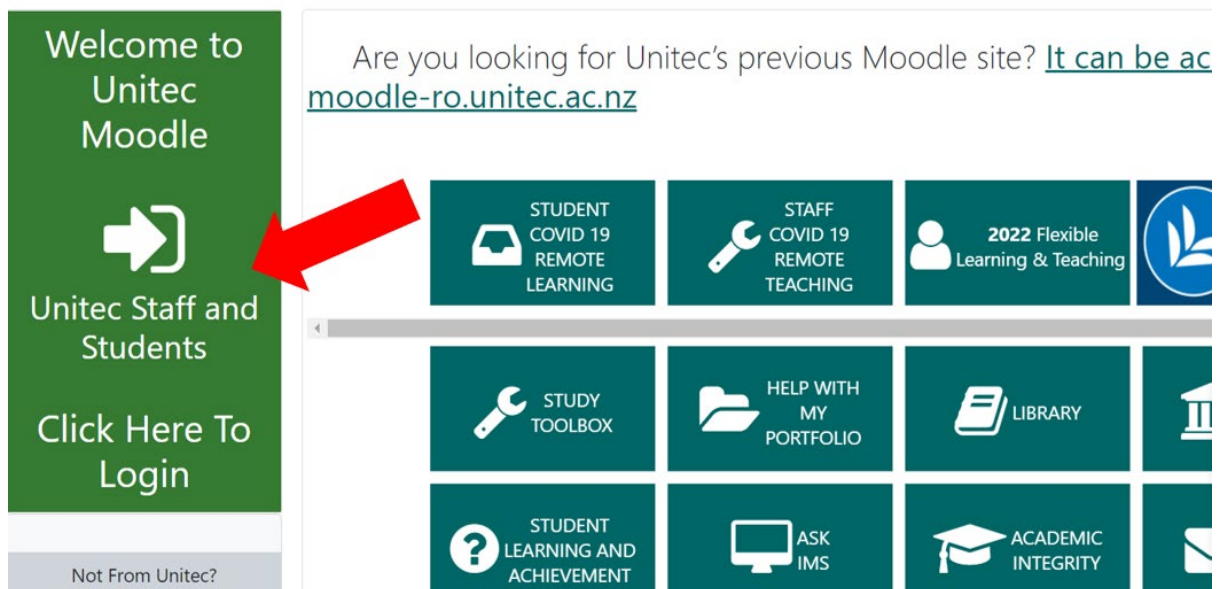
Welcome to Unitec Moodle

Unitec Staff and Students

Click Here To Login

Not From Unitec?

Are you looking for Unitec's previous Moodle site? It can be ac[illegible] moodle-ro.unitec.ac.nz

STUDENT COVID 19 REMOTE LEARNING

STAFF COVID 19 REMOTE TEACHING

2022 Flexible Learning & Teaching

STUDY TOOLBOX

HELP WITH MY PORTFOLIO

LIBRARY

STUDENT LEARNING AND ACHIEVEMENT

ASK IMS

ACADEMIC INTEGRITY